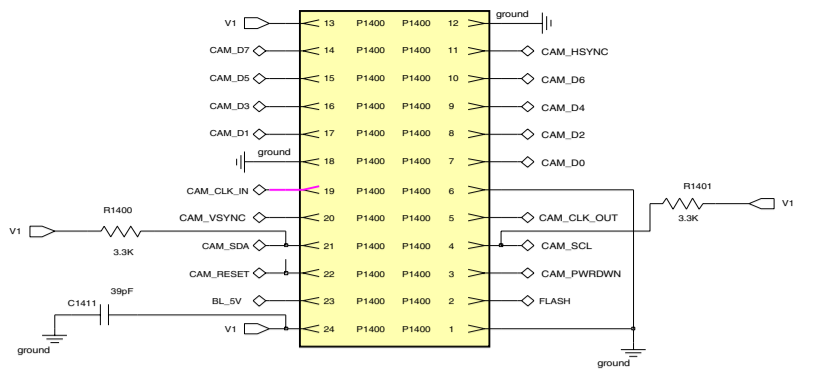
V1
13 P1400 P1400 12
ground
CAM_D7
14 P1400 P1400 11
CAM_HSYNC
CAM_D5
15 P1400 P1400 10
CAM_D6
CAM_D3
16 P1400 P1400 9
CAM_D4
CAM_D1
17 P1400 P1400 8
CAM_D2
ground
18 P1400 P1400 7
CAM_D0
CAM_CLK_IN
19 P1400 P1400 6
R1401
V1
3.3K
R1400
CAM_VSYNC
20 P1400 P1400 5
CAM_CLK_OUT
V1
3.3K
CAM_SDA
21 P1400 P1400 4
CAM_SCL
CAM_RESET
22 P1400 P1400 3
CAM_PWRDWN
39pF
C1411
BL_5V
23 P1400 P1400 2
FLASH
V1
24 P1400 P1400 1
ground
ground